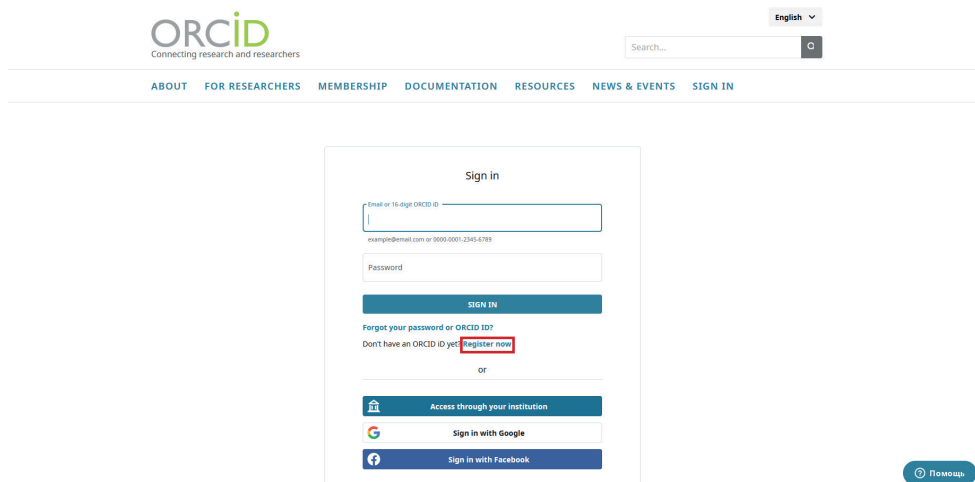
ORCID
Connecting research and researchers

English

Search...

ABOUT FOR RESEARCHERS MEMBERSHIP DOCUMENTATION RESOURCES NEWS & EVENTS SIGN IN

Sign in

Email or 16-digit ORCID iD

example@email.com or 0000-0001-2345-6789

Password

SIGN IN

Forgot your password or ORCID ID?

Don't have an ORCID iD yet? Register now

or

Access through your institution

Sign in with Google

Sign in with Facebook

Помощь